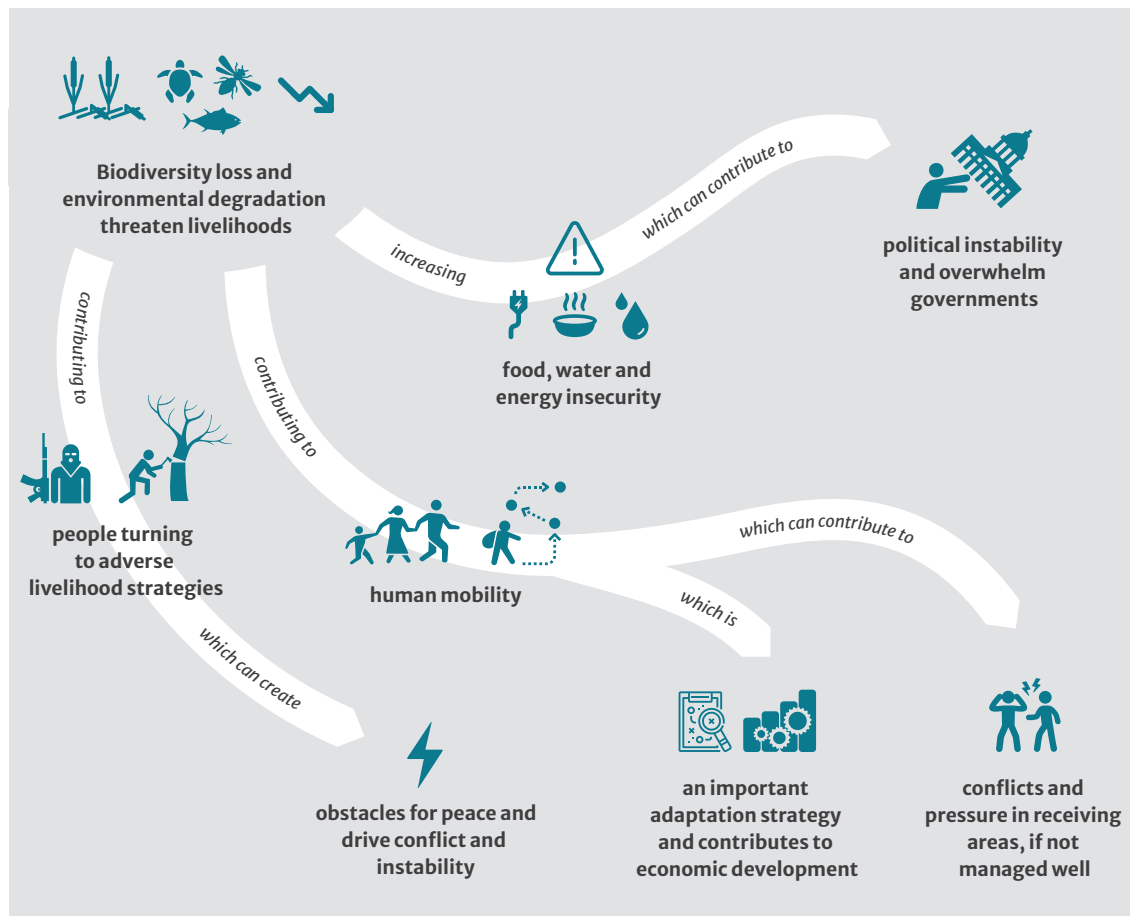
Biodiversity loss and environmental degradation threaten livelihoods

increasing

which can contribute to

political instability and overwhelm governments

food, water and energy insecurity

contributing to

contributing to

people turning to adverse livelihood strategies

human mobility

which can contribute to

which is

which can create

obstacles for peace and drive conflict and instability

an important adaptation strategy and contributes to economic development

conflicts and pressure in receiving areas, if not managed well